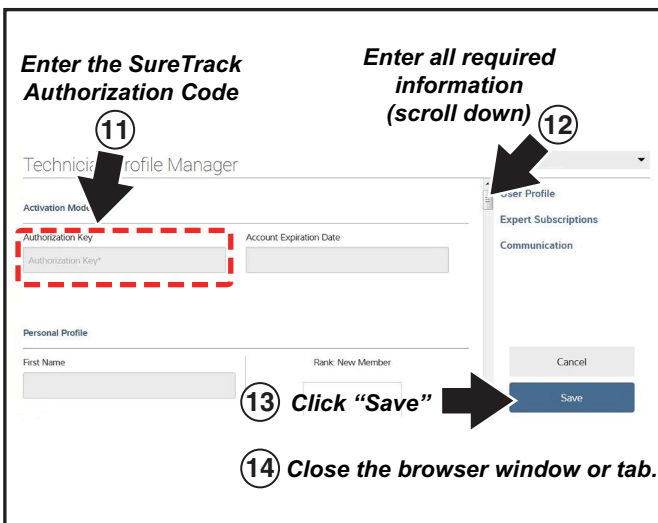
Enter the SureTrack Authorization Code

Enter all required information (scroll down)

11

12

Technicia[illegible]rofile Manager

Activation Mod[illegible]

Authorization Key

Authorization Key*

Account Expiration Date

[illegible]ser Profile

Expert Subscriptions

Communication

Personal Profile

First Name

Rank: New Member

Cancel

Save

13 Click "Save"

14 Close the browser window or tab.